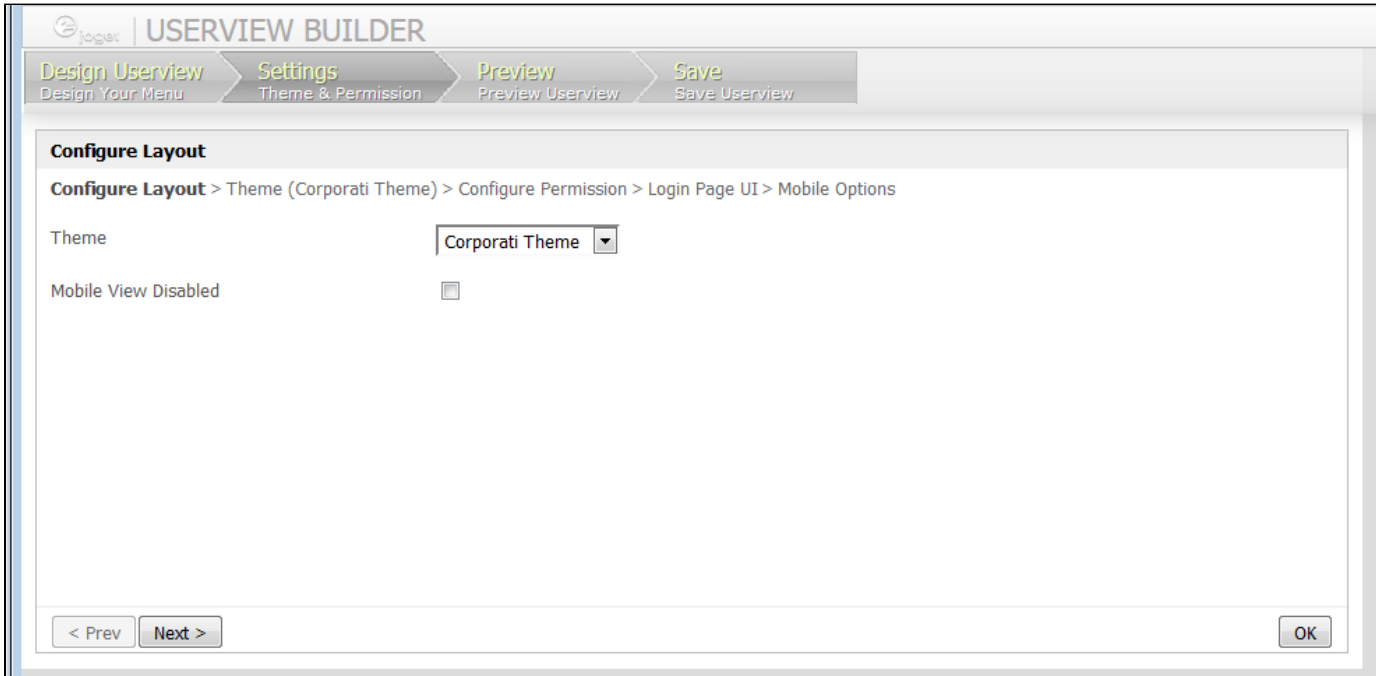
joget | USERVIEW BUILDER

Design Userview
Design Your Menu

Settings
Theme & Permission

Preview
Preview Userview

Save
Save Userview

Configure Layout

Configure Layout > Theme (Corporati Theme) > Configure Permission > Login Page UI > Mobile Options

Theme
Corporati Theme

Mobile View Disabled

< Prev
Next >
OK